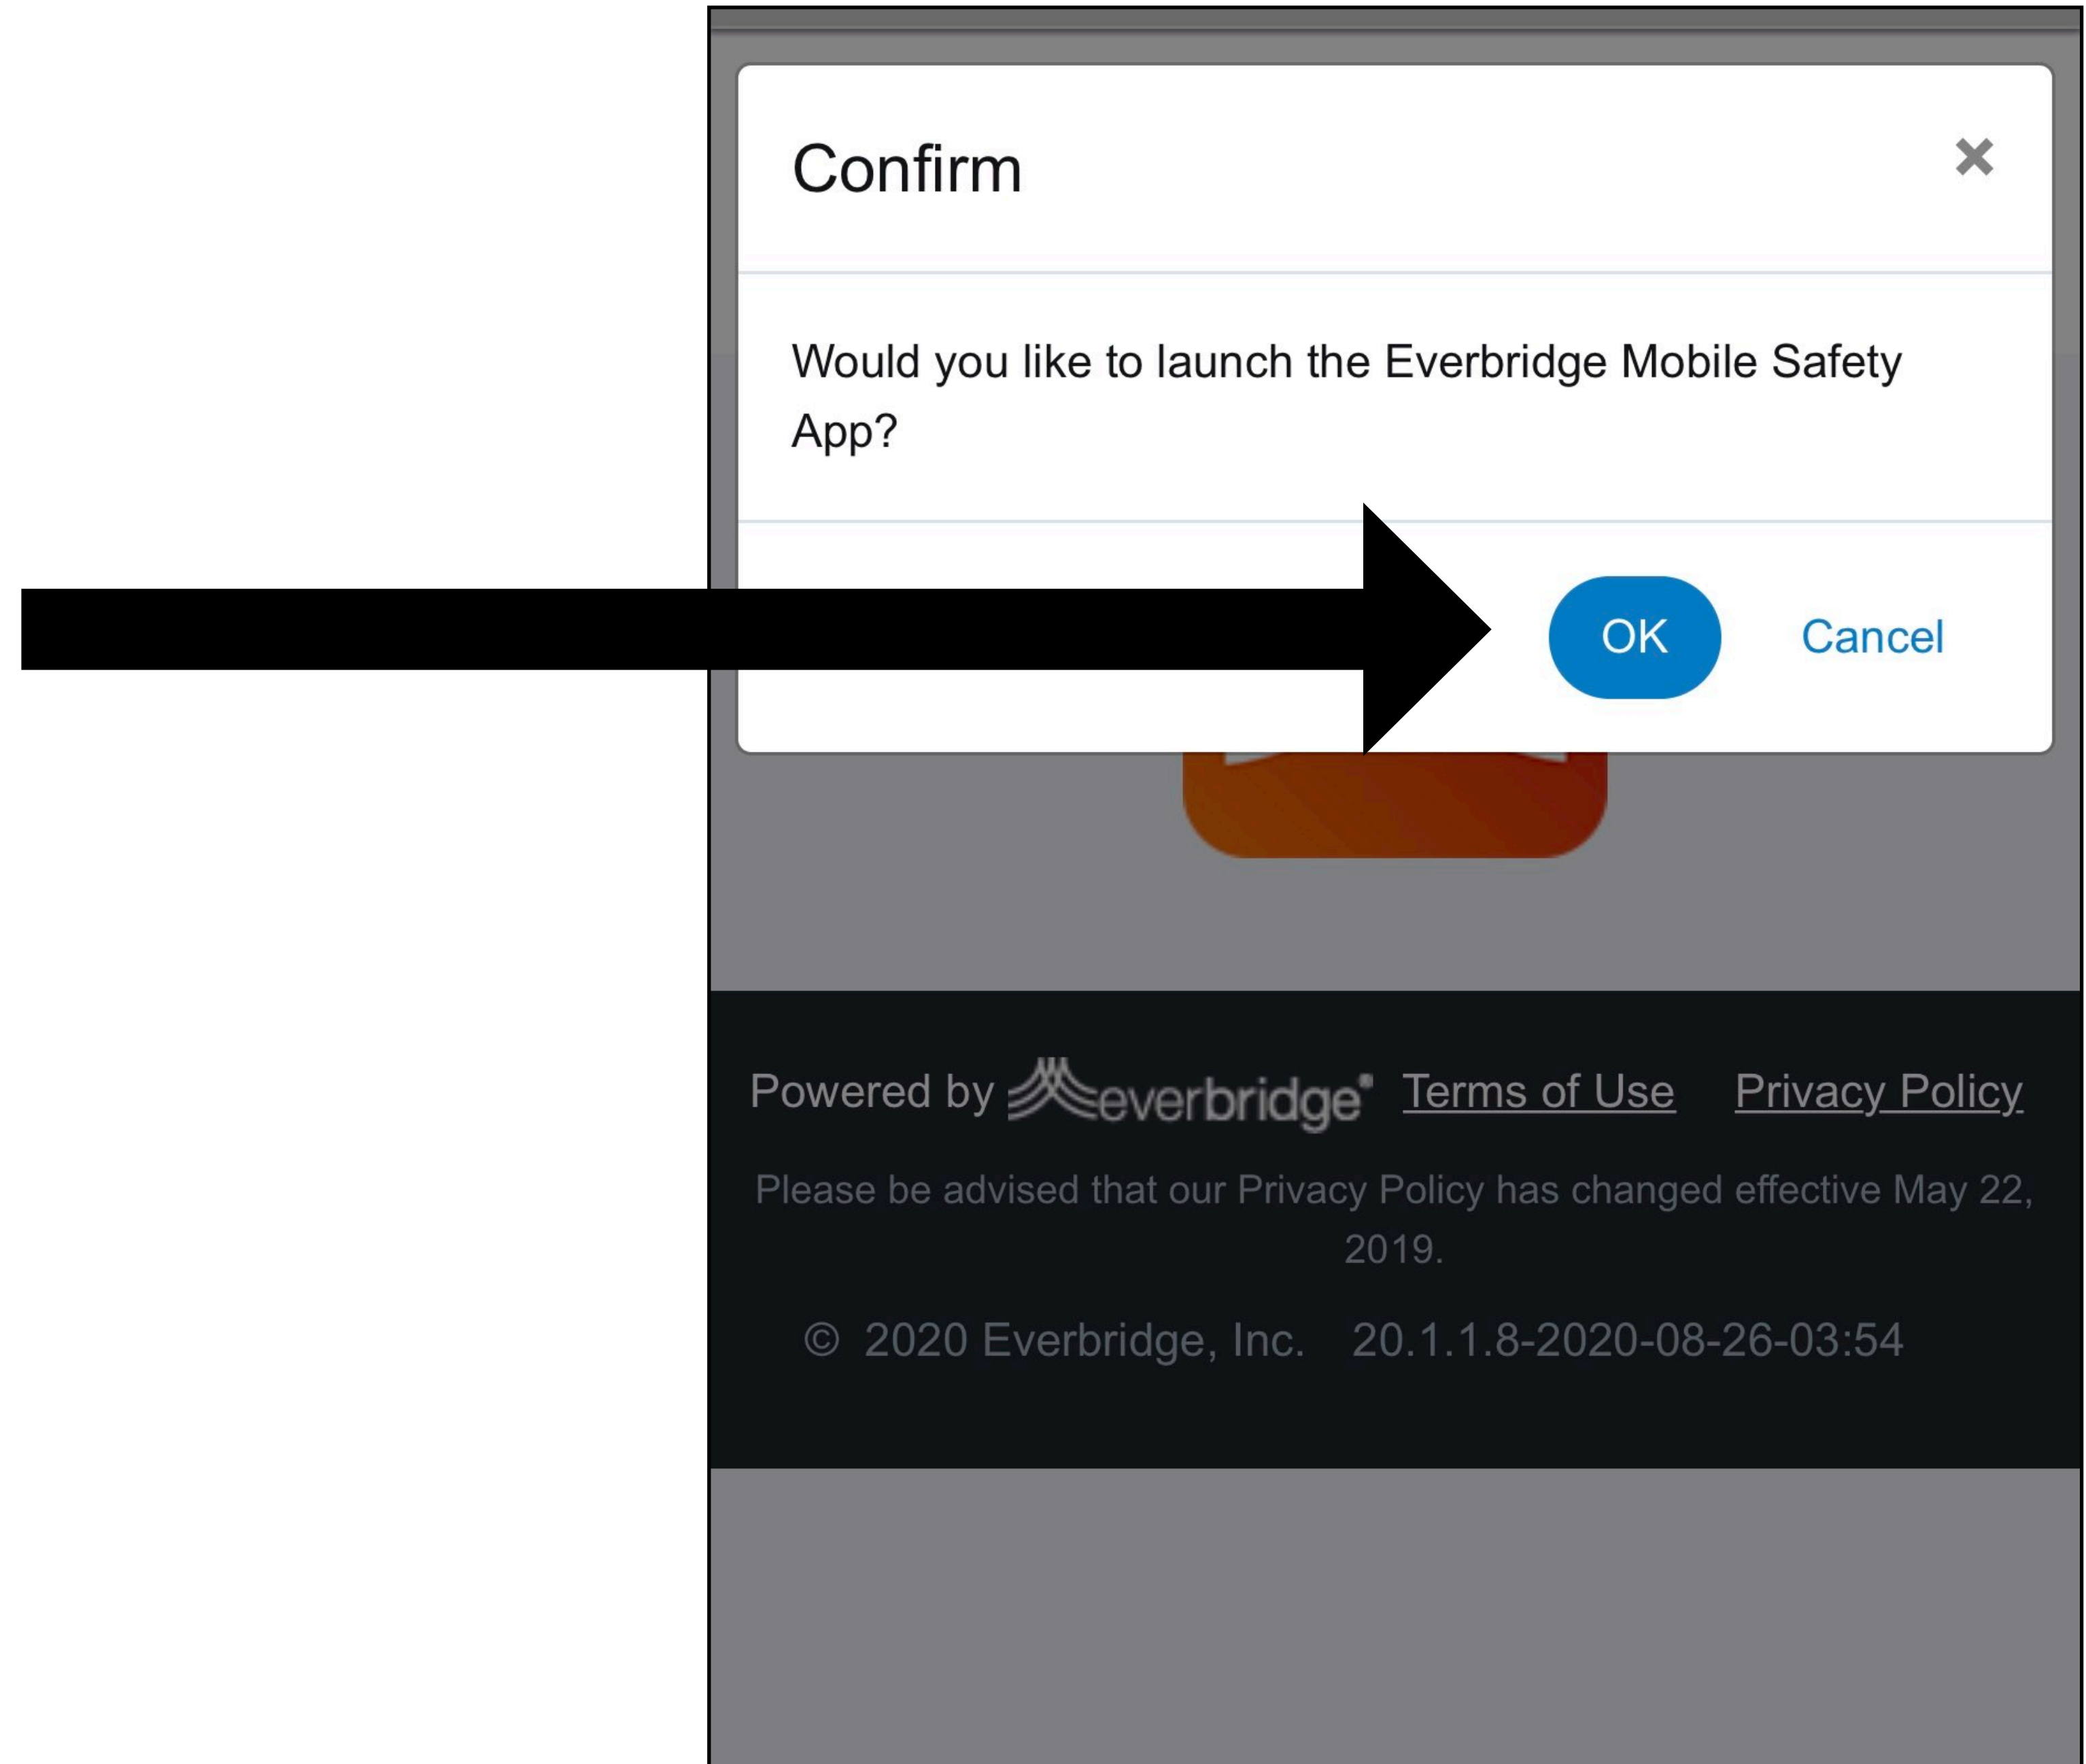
Confirm

×

Would you like to launch the Everbridge Mobile Safety App?

OK Cancel

Powered by everbridge Terms of Use Privacy Policy

Please be advised that our Privacy Policy has changed effective May 22, 2019.

© 2020 Everbridge, Inc. 20.1.1.8-2020-08-26-03:54